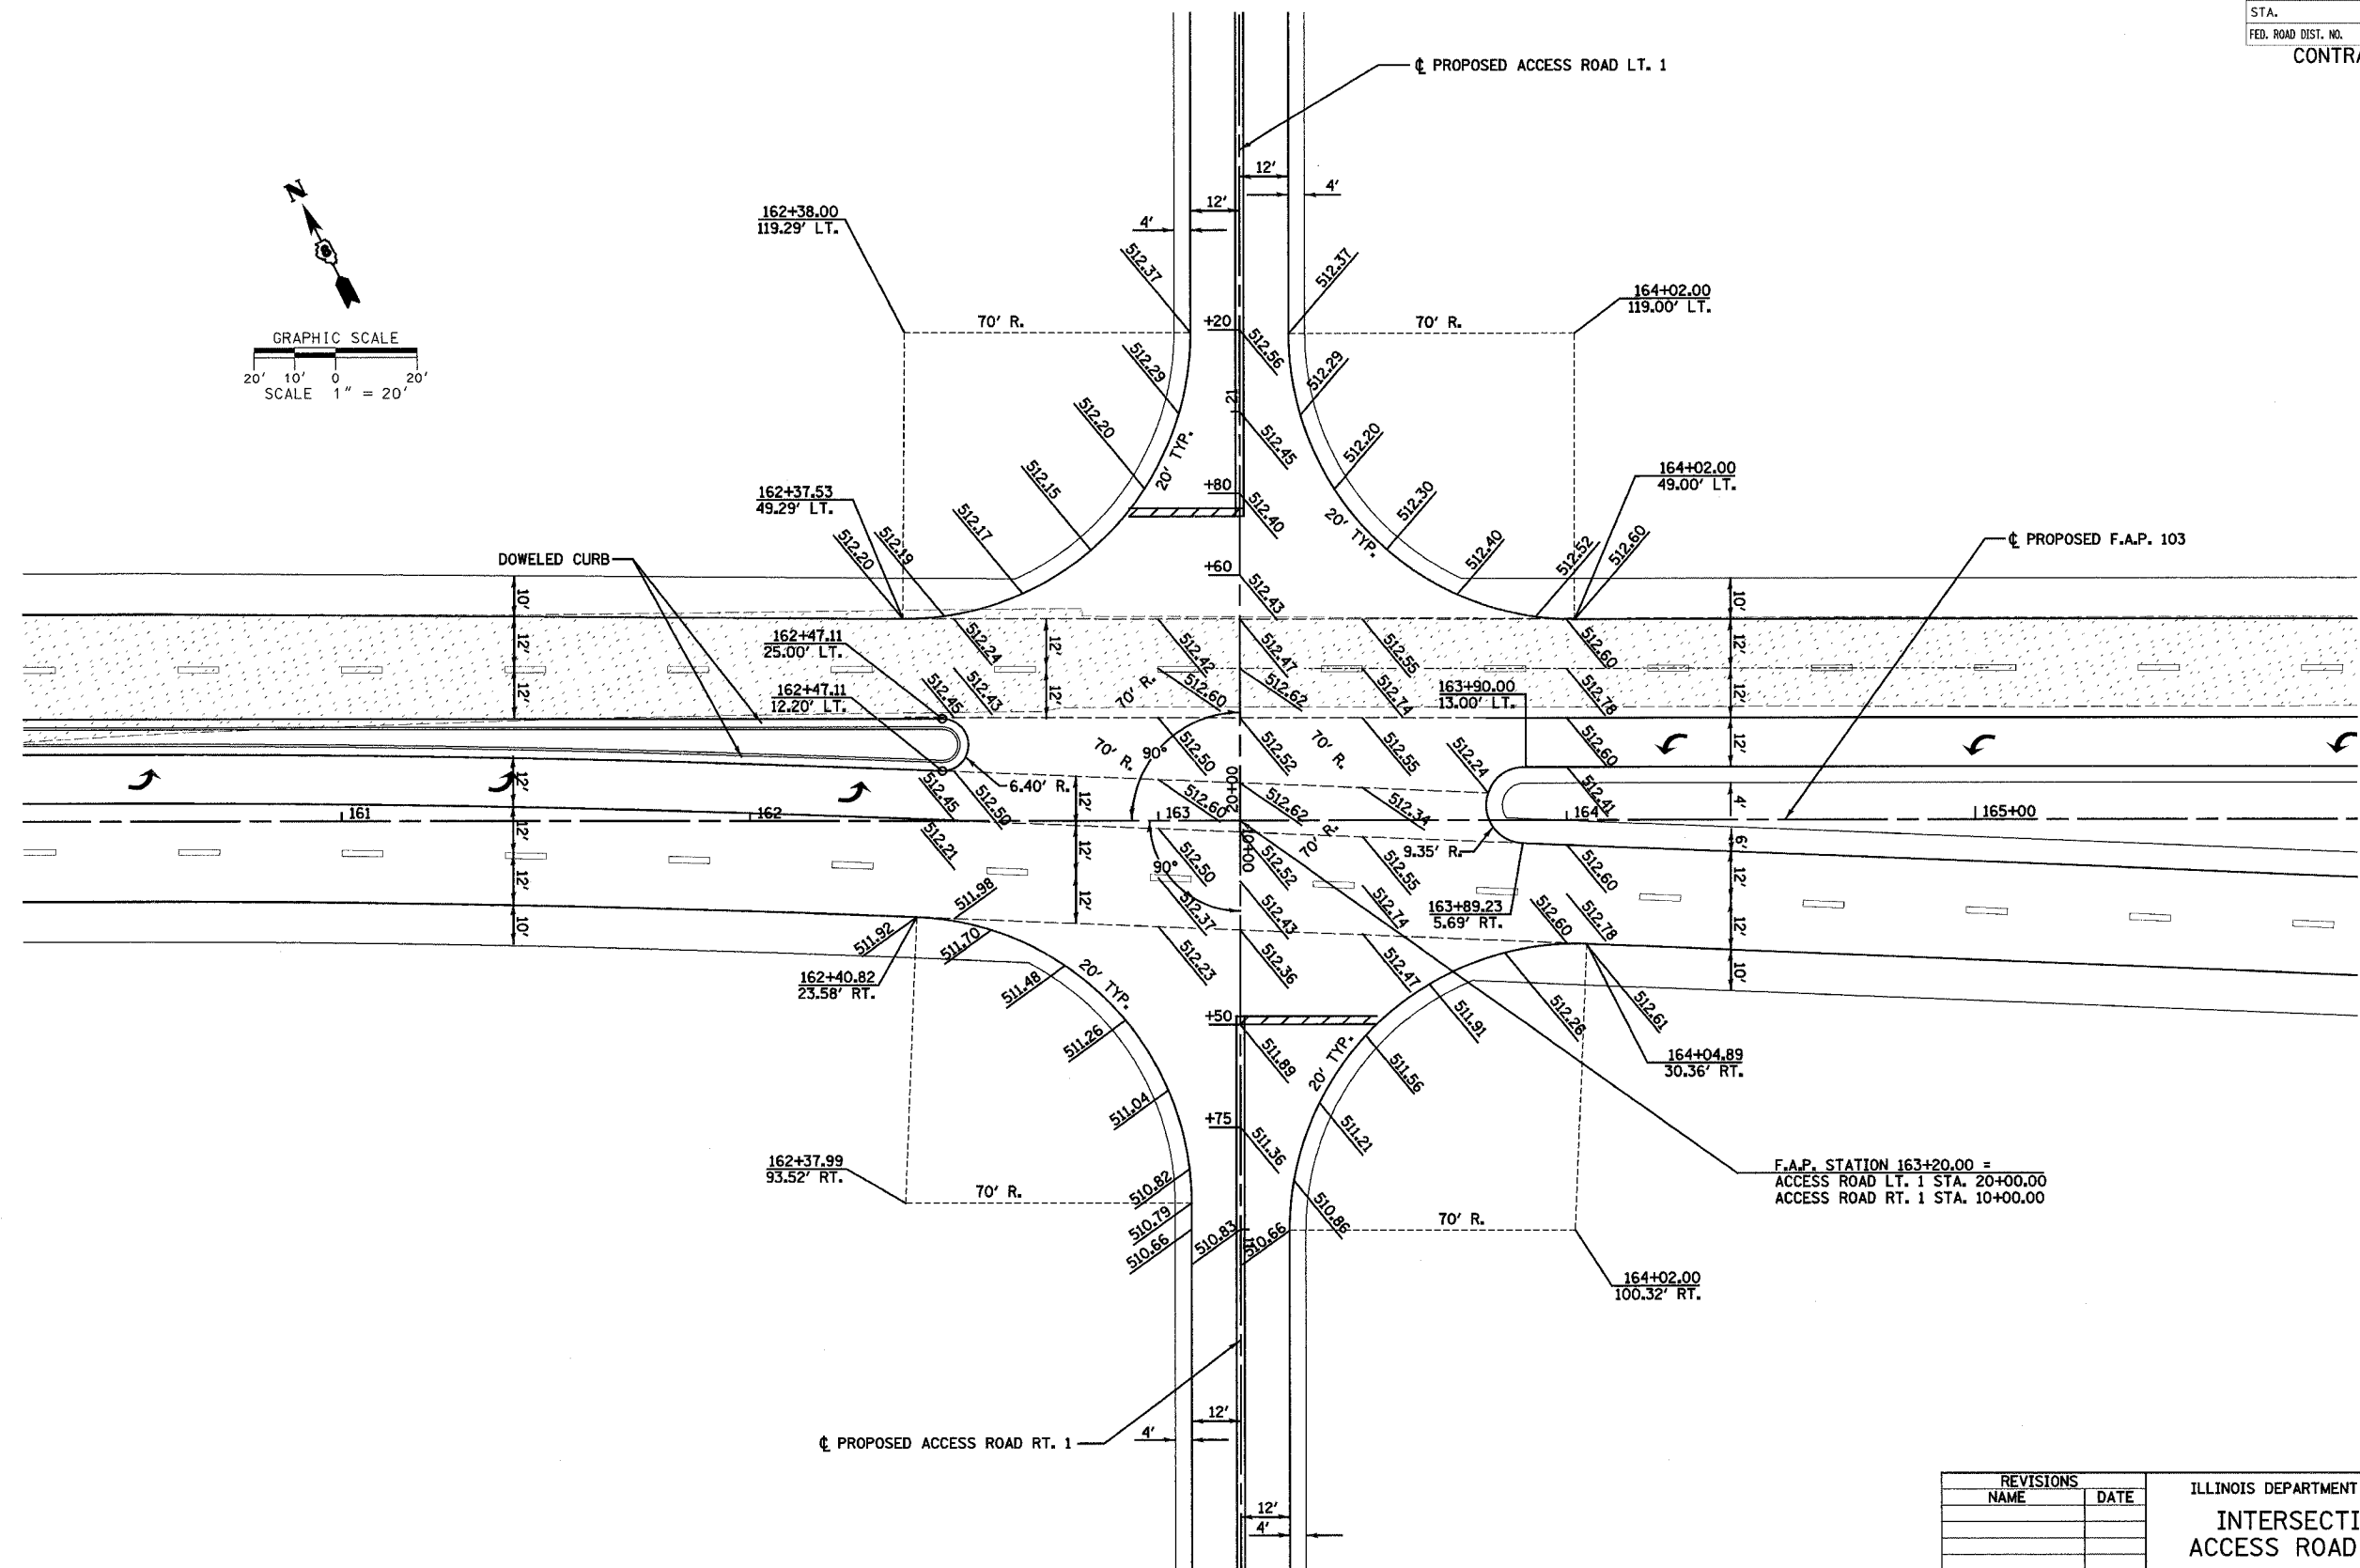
STA.
FED. ROAD DIST. NO.
CONTRA

℄ PROPOSED ACCESS ROAD LT. 1

N

GRAPHIC SCALE
20' 10' 0 20'
SCALE 1" = 20'

162+38.00
119.29' LT.

12'
4'
12'
4'

512.37
512.37
70' R.
+20
512.56
70' R.
164+02.00
119.00' LT.
512.29
512.29
512.20
21
512.45
512.20
20' TYP.
512.15
+80
512.30
162+37.53
49.29' LT.
512.17
512.40
20' TYP.
164+02.00
49.00' LT.
512.19
512.20
512.40
512.52
512.60
℄ PROPOSED F.A.P. 103
DOWELED CURB
+60
512.43
10'
10'
12'
12'
12'
162+47.11
25.00' LT.
512.24
512.42
512.47
512.55
512.60
12'
12'
162+47.11
12.20' LT.
512.43
70' R.
512.60
512.62
512.74
163+90.00
13.00' LT.
512.78
512.45
12'
12'
90°
512.50
512.52
70' R.
512.55
512.24
512.60
70' R.
6.40' R.
512.45
4'
512.50
20+00
512.62
512.34
512.41
161
162
163
164
165+00
512.60
70' R.
12'
512.21
6'
9.35' R.
12'
512.50
10+00
512.52
512.55
512.60
12'
90°
512.74
12'
12'
511.98
12'
512.37
512.43
163+89.23
5.69' RT.
512.60
512.78
10'
511.92
511.70
10'
162+40.82
23.58' RT.
512.23
512.36
512.47
20' TYP.
511.48
512.28
512.61
+50
511.91
511.26
164+04.89
30.36' RT.
511.89
20' TYP.
511.56
511.04
+75
511.21
511.36
F.A.P. STATION 163+20.00 =
ACCESS ROAD LT. 1 STA. 20+00.00
ACCESS ROAD RT. 1 STA. 10+00.00
162+37.99
93.52' RT.
510.82
70' R.
510.79
510.66
510.83
510.66
510.86
70' R.
164+02.00
100.32' RT.

℄ PROPOSED ACCESS ROAD RT. 1
4'
12'
12'
4'

| REVISIONS NAME | DATE |
|---|---|
| | |
| | |
| | |

ILLINOIS DEPARTMENT
INTERSECTI
ACCESS ROAD